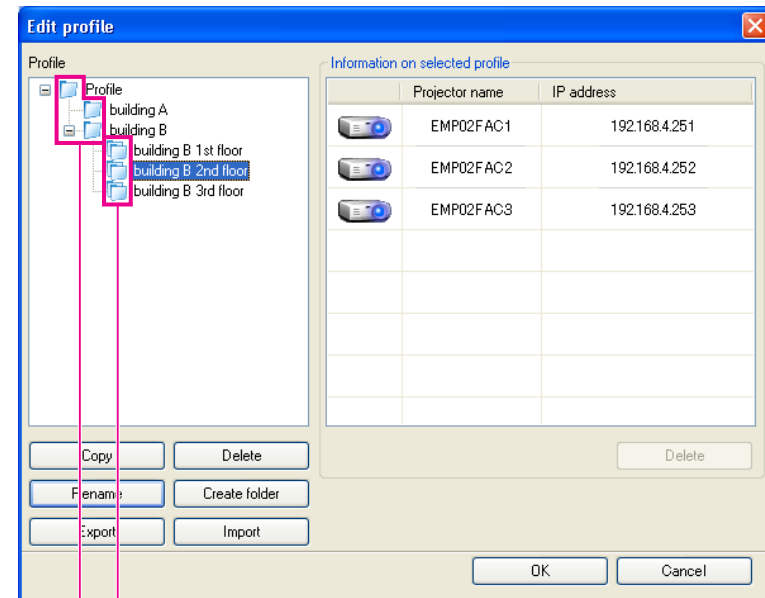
Edit profile

Profile

Profile
building A
building B
building B 1st floor
building B 2nd floor
building B 3rd floor

Copy
Delete
Rename
Create folder
Export
Import

Information on selected profile

| | Projector name | IP address |
|---|---|---|
| | EMP02FAC1 | 192.168.4.251 |
| | EMP02FAC2 | 192.168.4.252 |
| | EMP02FAC3 | 192.168.4.253 |

Delete

OK
Cancel